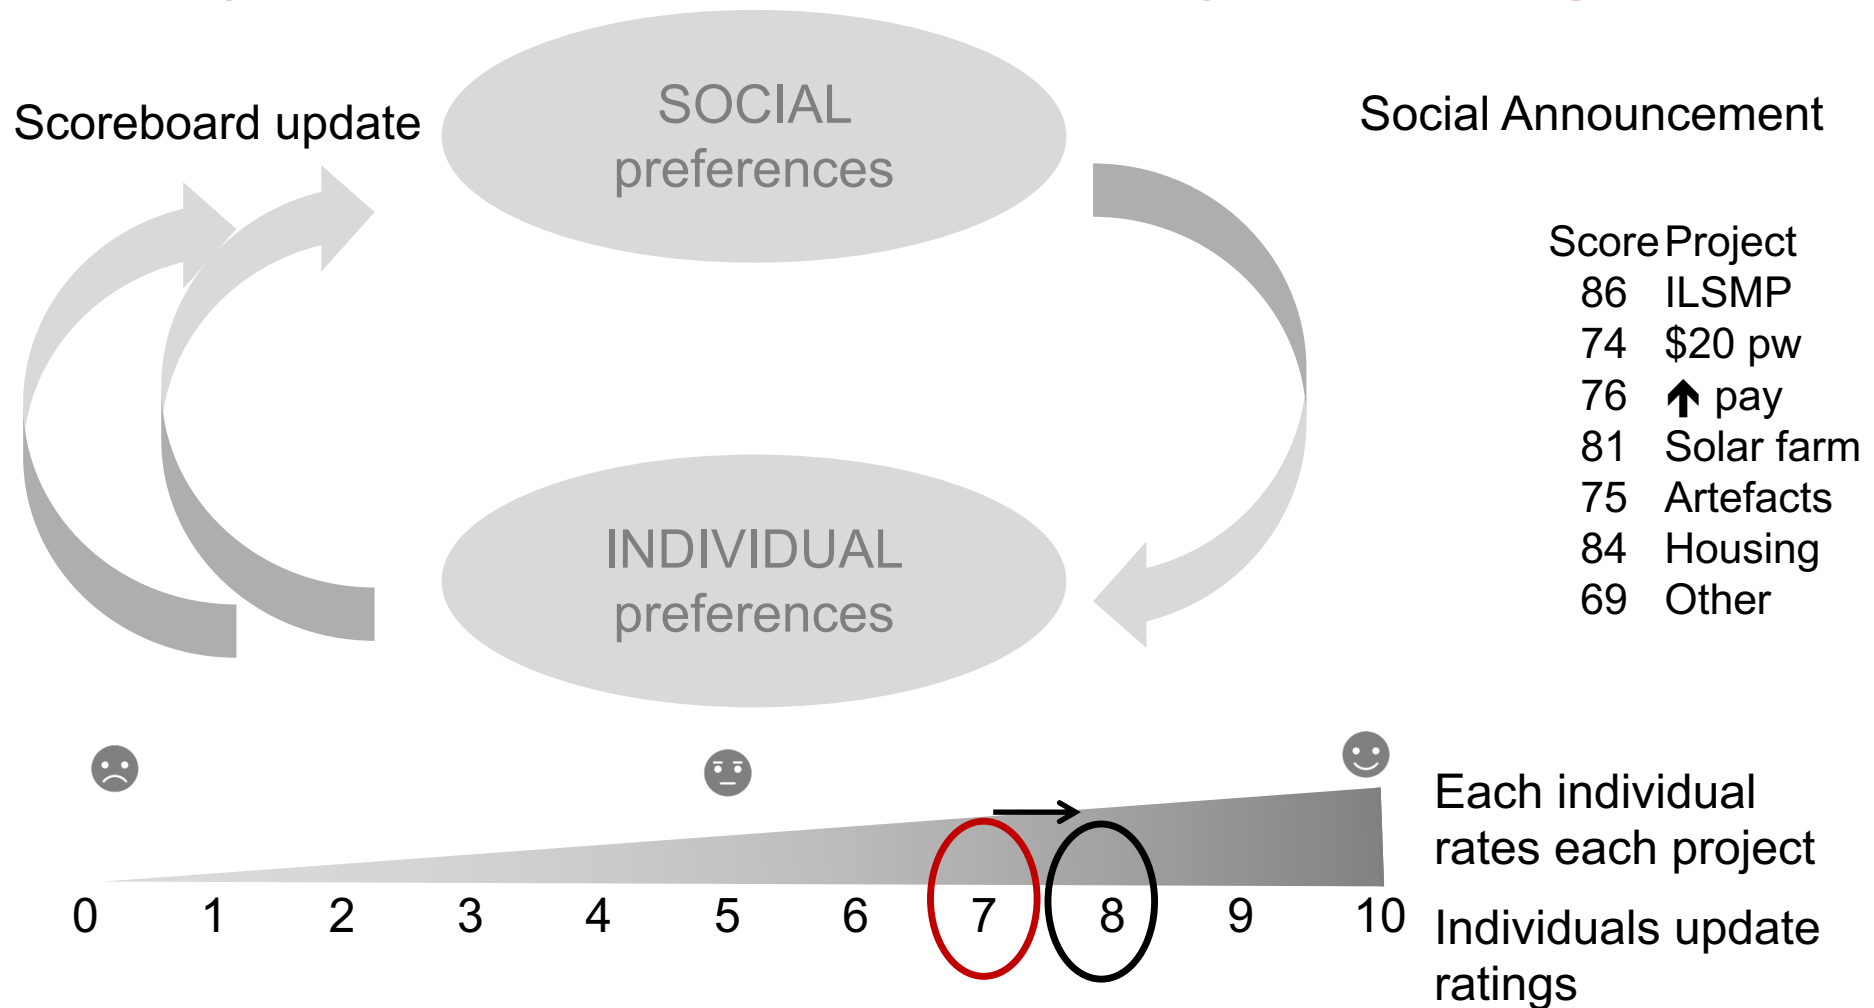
Scoreboard update

SOCIAL preferences

Social Announcement

| Score | Project |
|---|---|
| 86 | ILSMP |
| 74 | \$20 pw |
| 76 | ↑ pay |
| 81 | Solar farm |
| 75 | Artefacts |
| 84 | Housing |
| 69 | Other |

INDIVIDUAL preferences

0 1 2 3 4 5 6 7 8 9 10

Each individual rates each project

Individuals update ratings